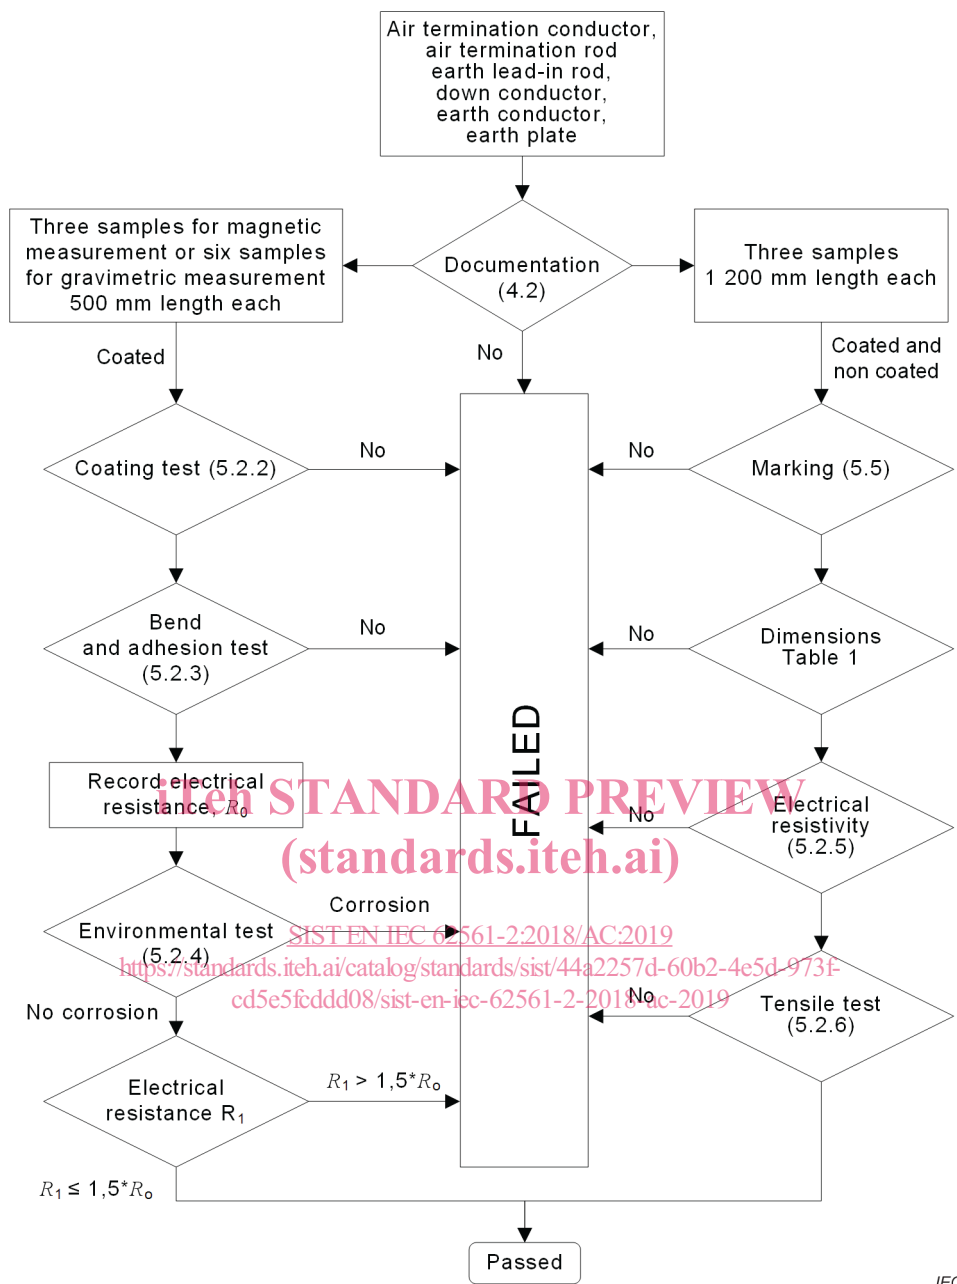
Air termination conductor, air termination rod earth lead-in rod, down conductor, earth conductor, earth plate

Three samples for magnetic measurement or six samples for gravimetric measurement 500 mm length each

Documentation (4.2)

Three samples 1 200 mm length each

Coated

No

Coated and non coated

Coating test (5.2.2)

No

No

Marking (5.5)

Bend and adhesion test (5.2.3)

No

No

Dimensions Table 1

FAILED

Record electrical resistance, $R_0$

iTeh STANDARD PREVIEW
(standards.iteh.ai)

No

Electrical resistivity (5.2.5)

Corrosion

Environmental test (5.2.4)

SIST EN IEC 62561-2:2018/AC:2019
https://standards.iteh.ai/catalog/standards/sist/44a2257d-60b2-4e5d-973f-cd5e5fcddd08/sist-en-iec-62561-2-2018-ac-2019

No corrosion

No

Tensile test (5.2.6)

Electrical resistance $R_1$

$R_1 > 1,5*R_0$

$R_1 \leq 1,5*R_0$

Passed

IEC